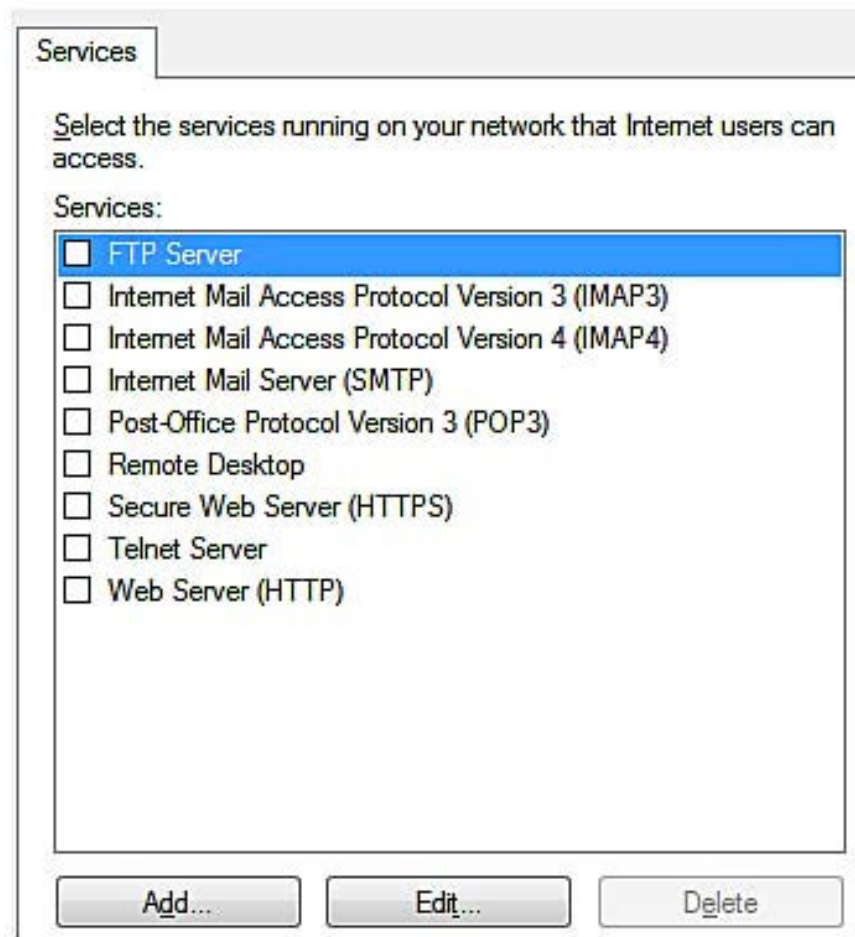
Services

Select the services running on your network that Internet users can access.

Services:

FTP Server
Internet Mail Access Protocol Version 3 (IMAP3)
Internet Mail Access Protocol Version 4 (IMAP4)
Internet Mail Server (SMTP)
Post-Office Protocol Version 3 (POP3)
Remote Desktop
Secure Web Server (HTTPS)
Telnet Server
Web Server (HTTP)

Add... Edit... Delete